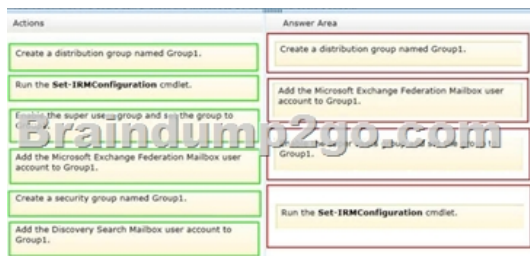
Actions

Create a distribution group named Group1.

Run the **Set-IRMConfiguration** cmdlet.

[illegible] the super use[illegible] group and s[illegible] the group to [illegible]

Add the Microsoft Exchange Federation Mailbox user account to Group1.

Create a security group named Group1.

Add the Discovery Search Mailbox user account to Group1.

Answer Area

Create a distribution group named Group1.

Add the Microsoft Exchange Federation Mailbox user account to Group1.

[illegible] Group1.

Run the **Set-IRMConfiguration** cmdlet.

Braindump2go.com